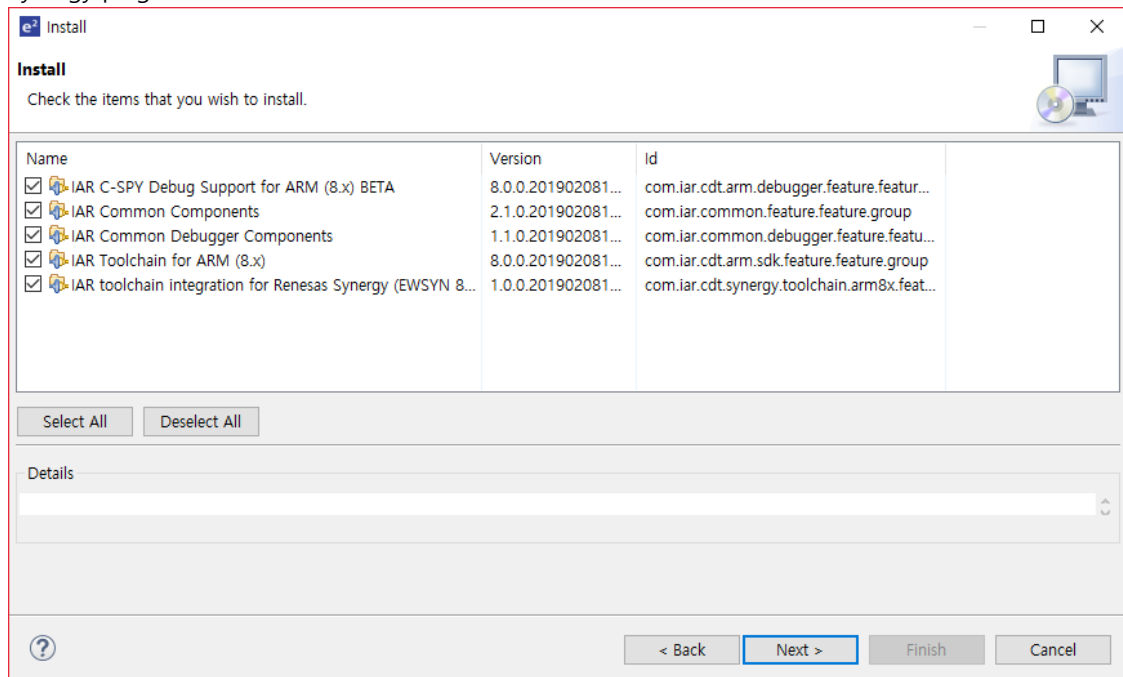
e² Install

Install

Check the items that you wish to install.

| Name | Version | Id |
|---|---|---|
| IAR C-SPY Debug Support for ARM (8.x) BETA | 8.0.0.201902081... | com.iar.cdt.arm.debugger.feature.featur... |
| IAR Common Components | 2.1.0.201902081... | com.iar.common.feature.feature.group |
| IAR Common Debugger Components | 1.1.0.201902081... | com.iar.common.debugger.feature.featu... |
| IAR Toolchain for ARM (8.x) | 8.0.0.201902081... | com.iar.cdt.arm.sdk.feature.feature.group |
| IAR toolchain integration for Renesas Synergy (EWSYN 8... | 1.0.0.201902081... | com.iar.cdt.synergy.toolchain.arm8x.feat... |

Select All Deselect All

Details

?

< Back Next > Finish Cancel